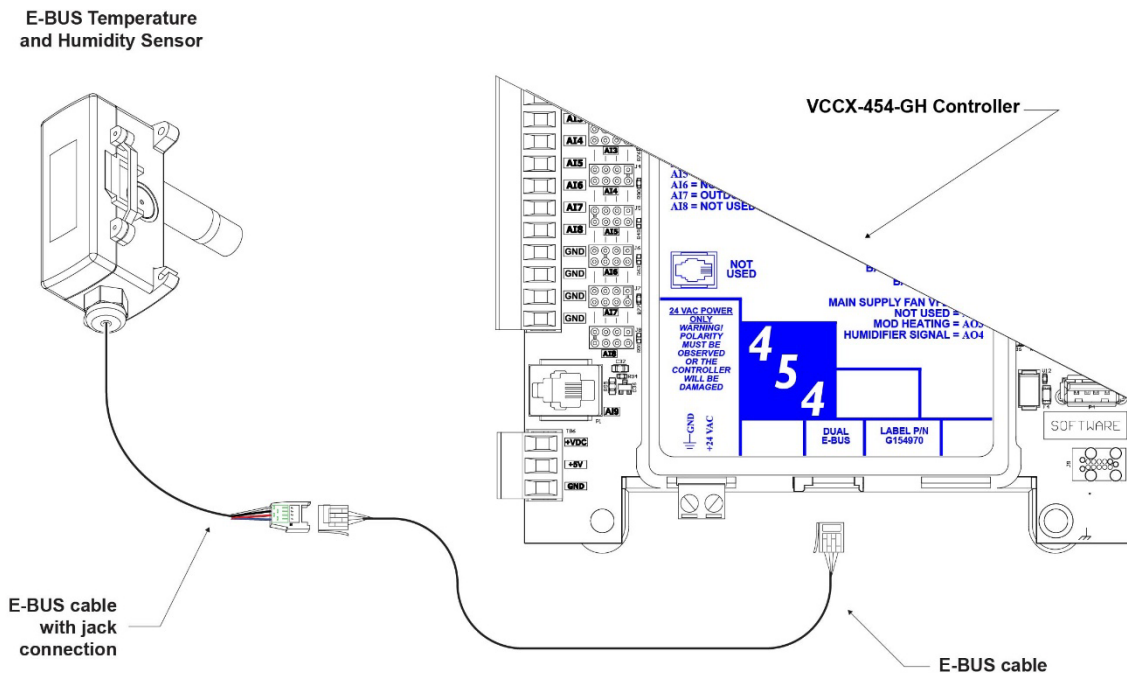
E-BUS Temperature and Humidity Sensor

VCCX-454-GH Controller

AI3
AI4
AI5
AI6
AI7
AI8
GND
GND
GND
GND
AI3
AI4
AI5
AI6
AI7
AI8
AI9

AI5
AI6 = NO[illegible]
AI7 = OUTD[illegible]
AI8 = NOT USED

NOT USED

MAIN SUPPLY FAN VF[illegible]
NOT USED = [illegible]
MOD HEATING = AO3
HUMIDIFIER SIGNAL = AO4

24 VAC POWER ONLY
WARNING! POLARITY MUST BE OBSERVED OR THE CONTROLLER WILL BE DAMAGED

4 5 4

GND
24 VAC

DUAL E-BUS

LABEL P/N G154970

+VDC
+5V
GND

SOFTWARE

E-BUS cable with jack connection

E-BUS cable